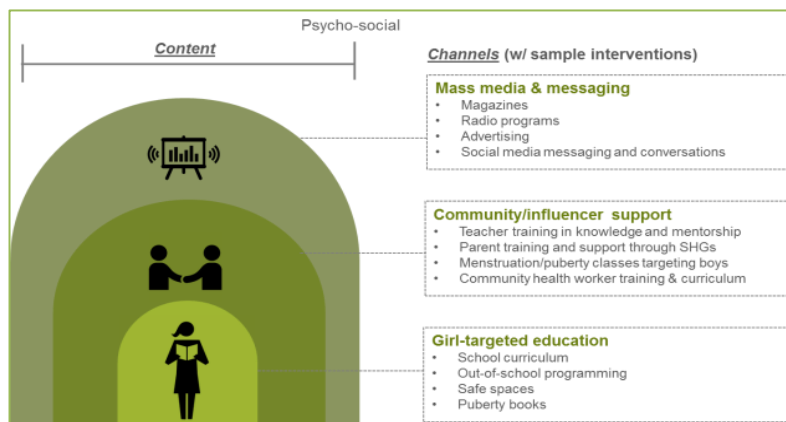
Psycho-social

Content

Channels (w/ sample interventions)

Mass media & messaging
• Magazines
• Radio programs
• Advertising
• Social media messaging and conversations

Community/influencer support
• Teacher training in knowledge and mentorship
• Parent training and support through SHGs
• Menstruation/puberty classes targeting boys
• Community health worker training & curriculum

Girl-targeted education
• School curriculum
• Out-of-school programming
• Safe spaces
• Puberty books